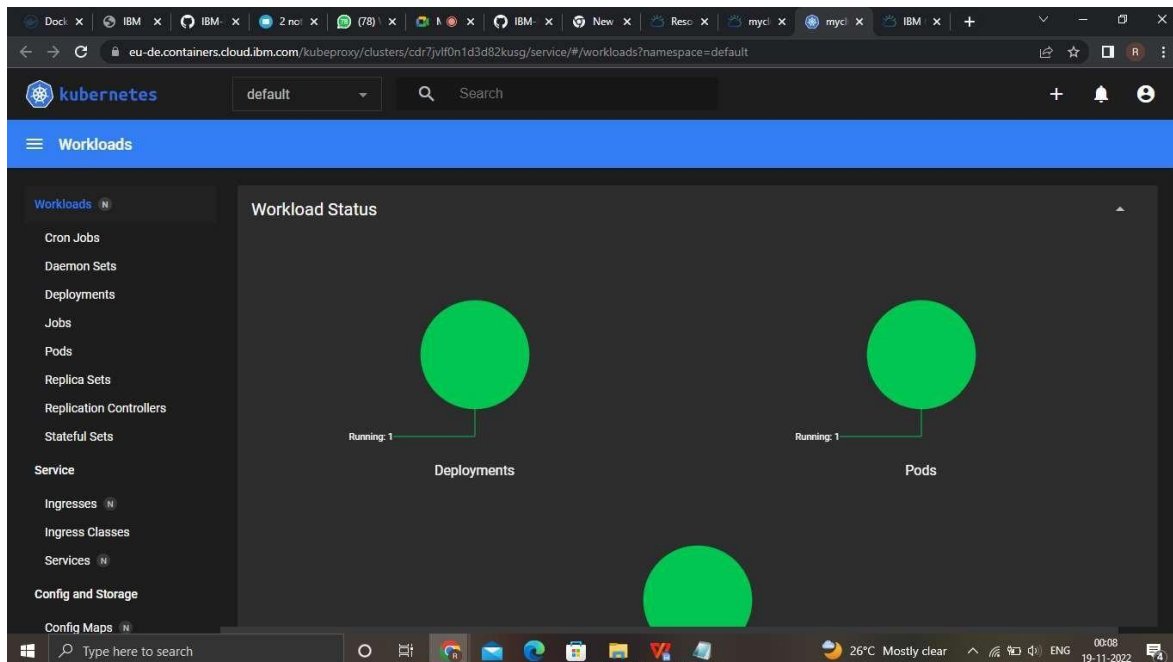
Dock × | IBM × | IBM- × | 2 no × | (78) × | N × | IBM- × | New × | Reso × | mycl × | mycl × | IBM × | +

eu-de.containers.cloud.ibm.com/kubeproxy/clusters/cdr7jvlf0n1d3d82kusg/service/#/workloads?namespace=default

kubernetes

default

Search

Workloads

Workloads N
Cron Jobs
Daemon Sets
Deployments
Jobs
Pods
Replica Sets
Replication Controllers
Stateful Sets
Service
Ingresses N
Ingress Classes
Services N
Config and Storage
Config Maps N

Workload Status

Running: 1
Deployments

Running: 1
Pods

Type here to search

26°C Mostly clear ENG 00:08 19-11-2022